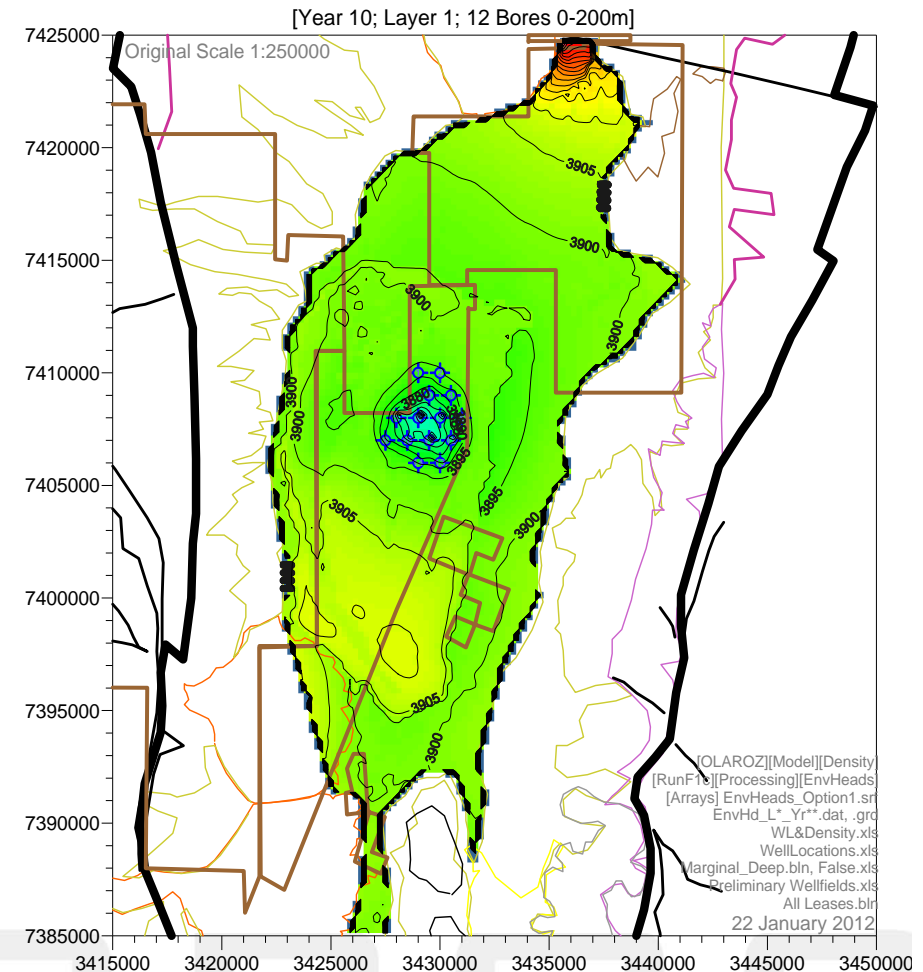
[Year 10; Layer 1; 12 Bores 0-200m]

Original Scale 1:250000

7425000
7420000
7415000
7410000
7405000
7400000
7395000
7390000
7385000

3905
3900
3900
3900
3900
3900
3885
3895
3895
3905
3900
3905
3900

[OLAROZ][Model][Density]
[RunF1c][Processing][EnvHeads]
[Arrays] EnvHeads_Option1.srf
EnvHd_L*_Yr**.dat, .grd
WL&Density.xls
WellLocations.xls
Marginal_Deep.bln, False.xls
Preliminary Wellfields.xls
All Leases.bln
22 January 2012

3415000 3420000 3425000 3430000 3435000 3440000 3445000 3450000